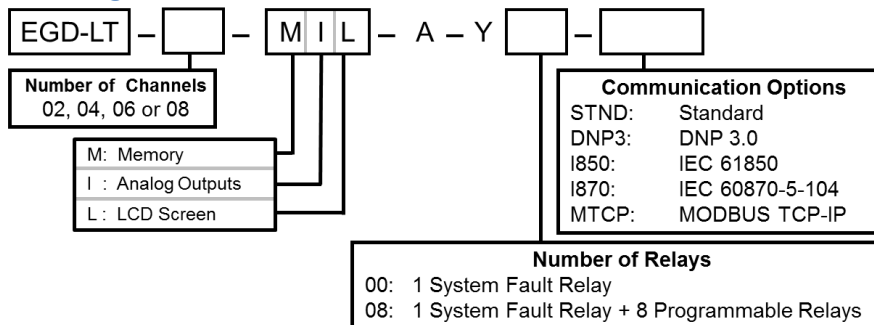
EGD-LT – [ ] – M I L – A – Y [ ] – [ ]

Number of Channels
02, 04, 06 or 08

M: Memory
I : Analog Outputs
L : LCD Screen

Communication Options
STND: Standard
DNP3: DNP 3.0
I850: IEC 61850
I870: IEC 60870-5-104
MTCP: MODBUS TCP-IP

Number of Relays
00: 1 System Fault Relay
08: 1 System Fault Relay + 8 Programmable Relays